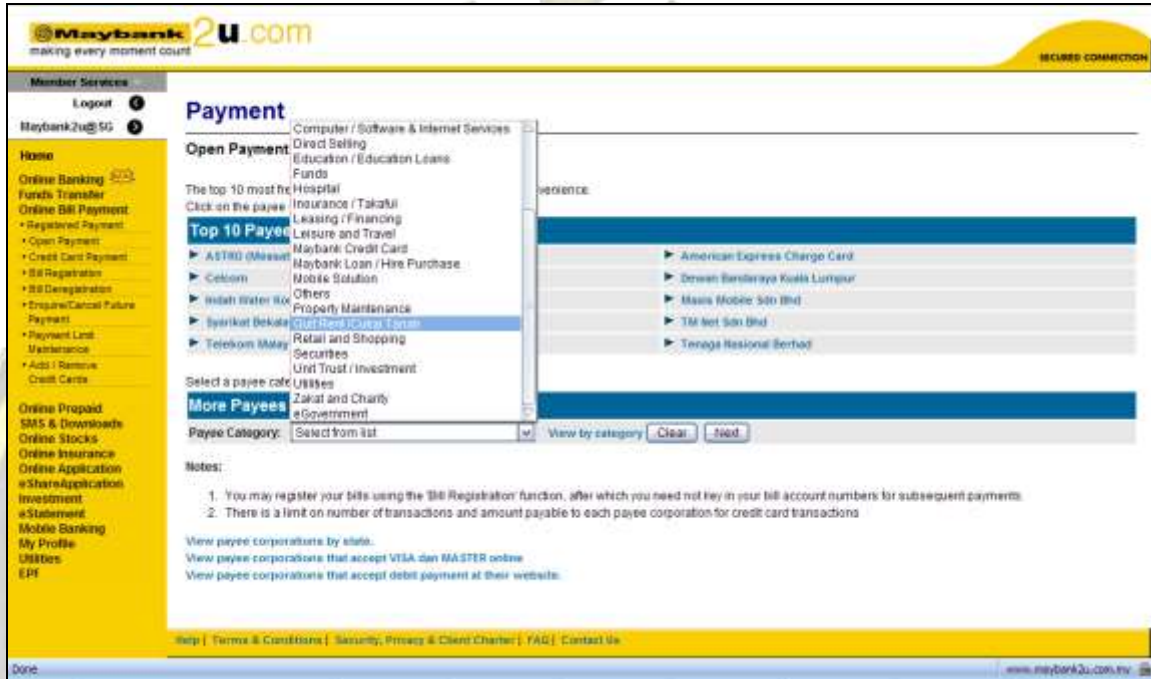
Maybank 2u.com
making every moment count

SECURED CONNECTION

Member Services
Logout
Maybank2u@SG

Home
Online Banking
Funds Transfer
Online Bill Payment
• Registered Payment
• Open Payment
• Credit Card Payment
• Bill Registration
• Bill Deregistration
• Enquire/Cancel Future Payment
• Payment Limit Maintenance
• Add / Remove Credit Cards
Online Prepaid
SMS & Downloads
Online Stocks
Online Insurance
Online Application
eShareApplication
Investment
eStatement
Mobile Banking
My Profile
Utilities
EPF

Payment

Open Payment

The top 10 most fre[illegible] convenience.
Click on the payee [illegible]

Top 10 Payee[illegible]

| | |
|---|---|
| ASTRO (Measat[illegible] | American Express Charge Card |
| Celcom | Dewan Bandaraya Kuala Lumpur |
| Indah Water Ko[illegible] | Maxis Mobile Sdn Bhd |
| Syarikat Bekala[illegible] | TM Net Sdn Bhd |
| Telekom Malay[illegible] | Tenaga Nasional Berhad |

Computer / Software & Internet Services
Direct Selling
Education / Education Loans
Funds
Hospital
Insurance / Takaful
Leasing / Financing
Leisure and Travel
Maybank Credit Card
Maybank Loan / Hire Purchase
Mobile Solution
Others
Property Maintenance
Quit Rent / Cukai Tanah
Retail and Shopping
Securities
Unit Trust / Investment
Utilities
Zakat and Charity
eGovernment

Select a payee cate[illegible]

More Payees
Payee Category: Select from list View by category Clear Next

Notes:

1. You may register your bills using the 'Bill Registration' function, after which you need not key in your bill account numbers for subsequent payments.
2. There is a limit on number of transactions and amount payable to each payee corporation for credit card transactions

View payee corporations by state.
View payee corporations that accept VISA dan MASTER online
View payee corporations that accept debit payment at their website.

Help | Terms & Conditions | Security, Privacy & Client Charter | FAQ | Contact Us

Done
www.maybank2u.com.my